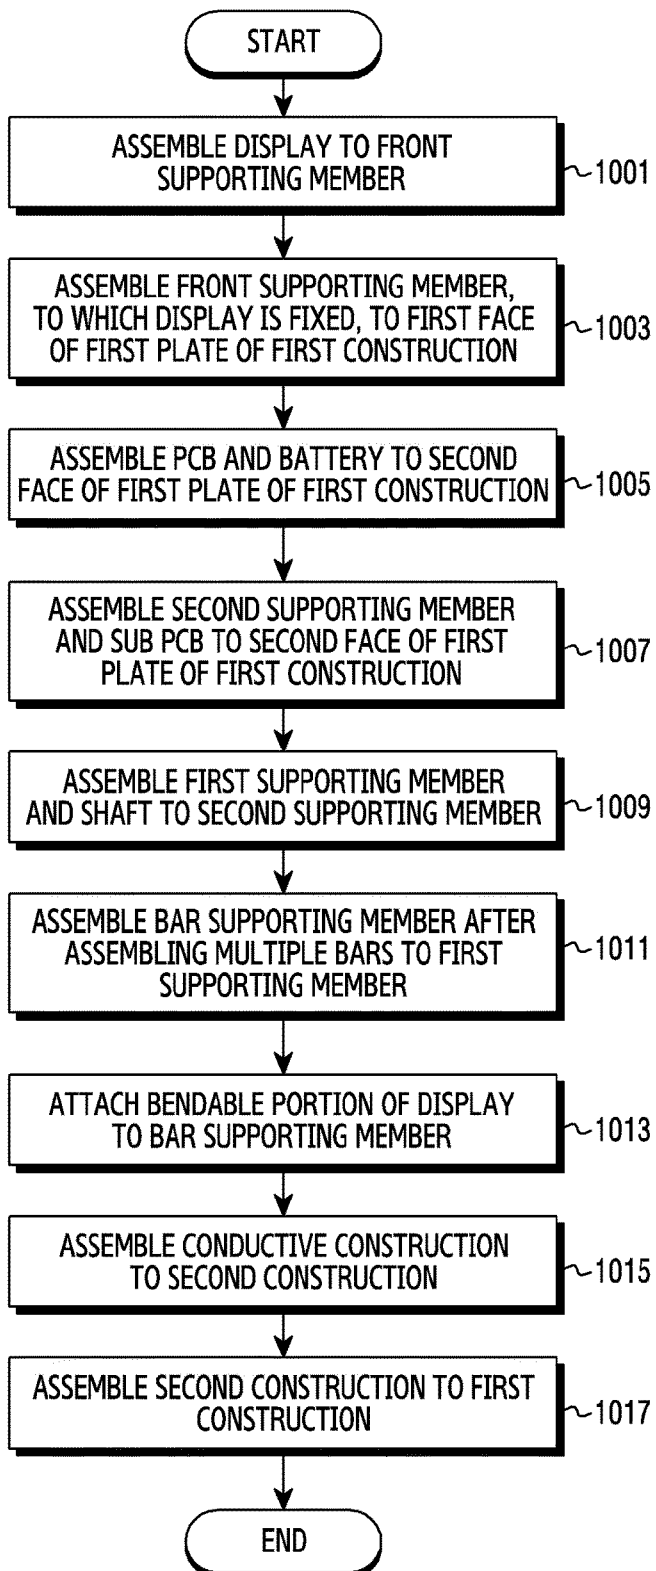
START

ASSEMBLE DISPLAY TO FRONT SUPPORTING MEMBER

1001

ASSEMBLE FRONT SUPPORTING MEMBER, TO WHICH DISPLAY IS FIXED, TO FIRST FACE OF FIRST PLATE OF FIRST CONSTRUCTION

1003

ASSEMBLE PCB AND BATTERY TO SECOND FACE OF FIRST PLATE OF FIRST CONSTRUCTION

1005

ASSEMBLE SECOND SUPPORTING MEMBER AND SUB PCB TO SECOND FACE OF FIRST PLATE OF FIRST CONSTRUCTION

1007

ASSEMBLE FIRST SUPPORTING MEMBER AND SHAFT TO SECOND SUPPORTING MEMBER

1009

ASSEMBLE BAR SUPPORTING MEMBER AFTER ASSEMBLING MULTIPLE BARS TO FIRST SUPPORTING MEMBER

1011

ATTACH BENDABLE PORTION OF DISPLAY TO BAR SUPPORTING MEMBER

1013

ASSEMBLE CONDUCTIVE CONSTRUCTION TO SECOND CONSTRUCTION

1015

ASSEMBLE SECOND CONSTRUCTION TO FIRST CONSTRUCTION

1017

END